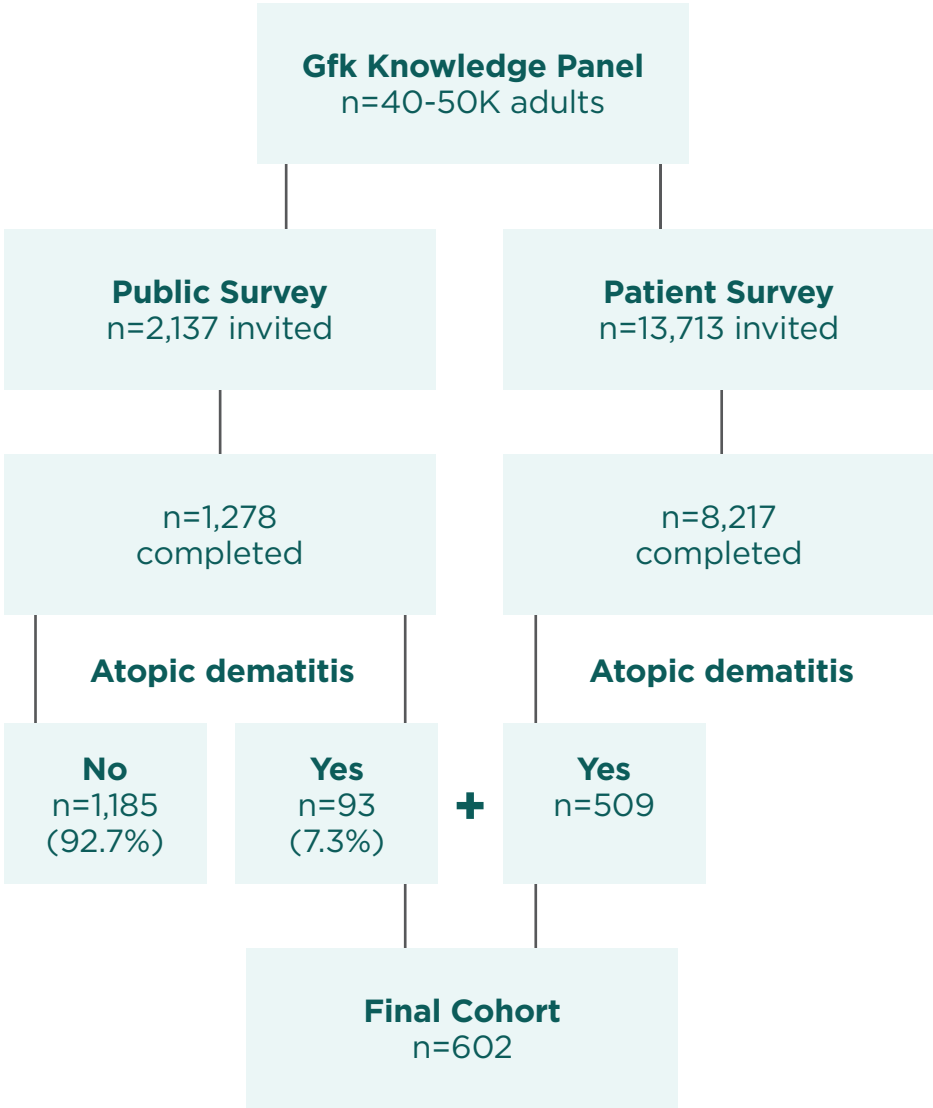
Gfk Knowledge Panel
n=40-50K adults

Public Survey
n=2,137 invited

Patient Survey
n=13,713 invited

n=1,278
completed

n=8,217
completed

Atopic dematitis

Atopic dematitis

No
n=1,185
(92.7%)

Yes
n=93
(7.3%)

+

Yes
n=509

Final Cohort
n=602